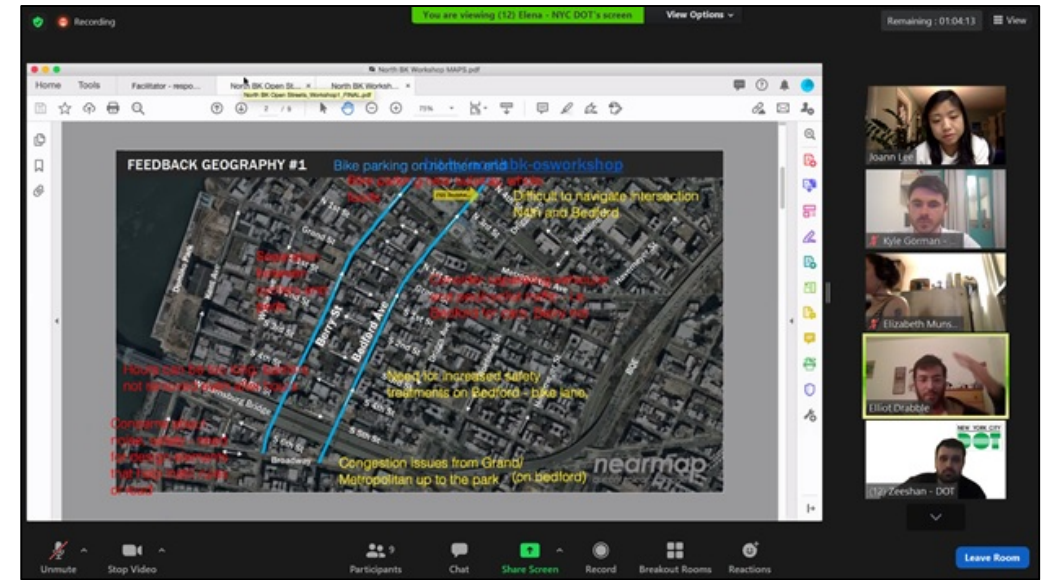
Recording

You are viewing (12) Elena - NYC DOT's screen

View Options

Remaining : 01:04:13

View

North BK Workshop MAPS.pdf

Home Tools Facilitator - respo... North BK Open St... North BK Worksh...

North BK Open Streets_Workshop1_FINAL.pdf

2 / 9 75%

FEEDBACK GEOGRAPHY #1

Bike parking on northern end

northernbk-osworkshop

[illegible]

Difficult to navigate intersection N4th and Bedford

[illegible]

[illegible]

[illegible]

Need for increased safety treatments on Bedford - bike lane.

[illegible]

Congestion issues from Grand/ Metropolitan up to the park (on bedford)

Berry St

Bedford Ave

Broadway

Williamsburg Bridge

BQE

nearmap

Joann Lee

Kyle Gorman

Elizabeth Muns...

Elliot Drabble

(12) Zeeshan - DOT

NEW YORK CITY DOT

Unmute

Stop Video

Participants 9

Chat

Share Screen

Record

Breakout Rooms

Reactions

Leave Room